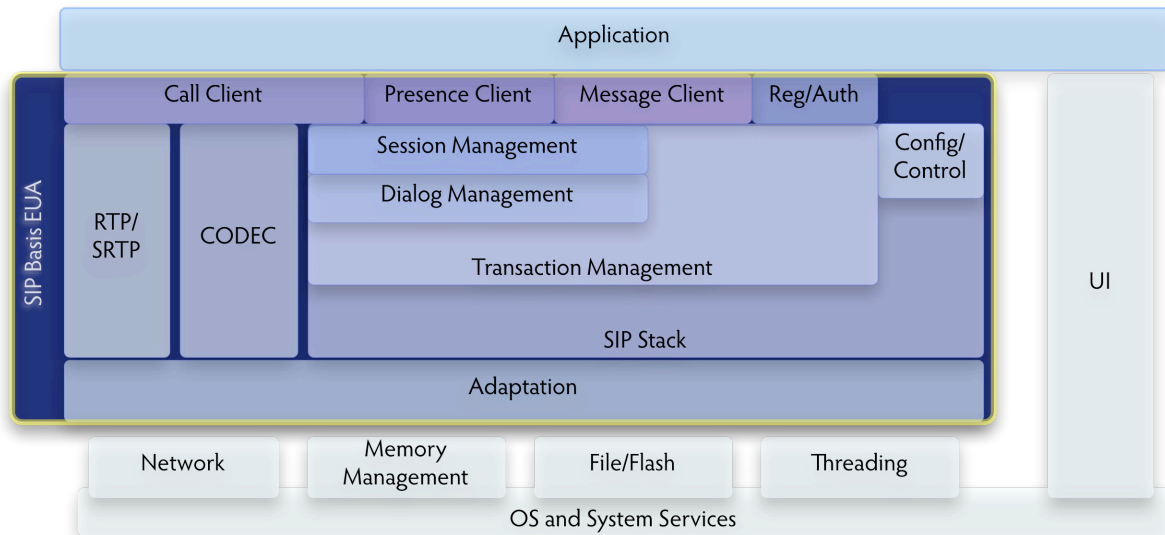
Application

SIP Basis EUA

Call Client

Presence Client

Message Client

Reg/Auth

RTP/
SRTP

CODEC

Session Management

Dialog Management

Config/
Control

Transaction Management

SIP Stack

Adaptation

UI

Network

Memory
Management

File/Flash

Threading

OS and System Services